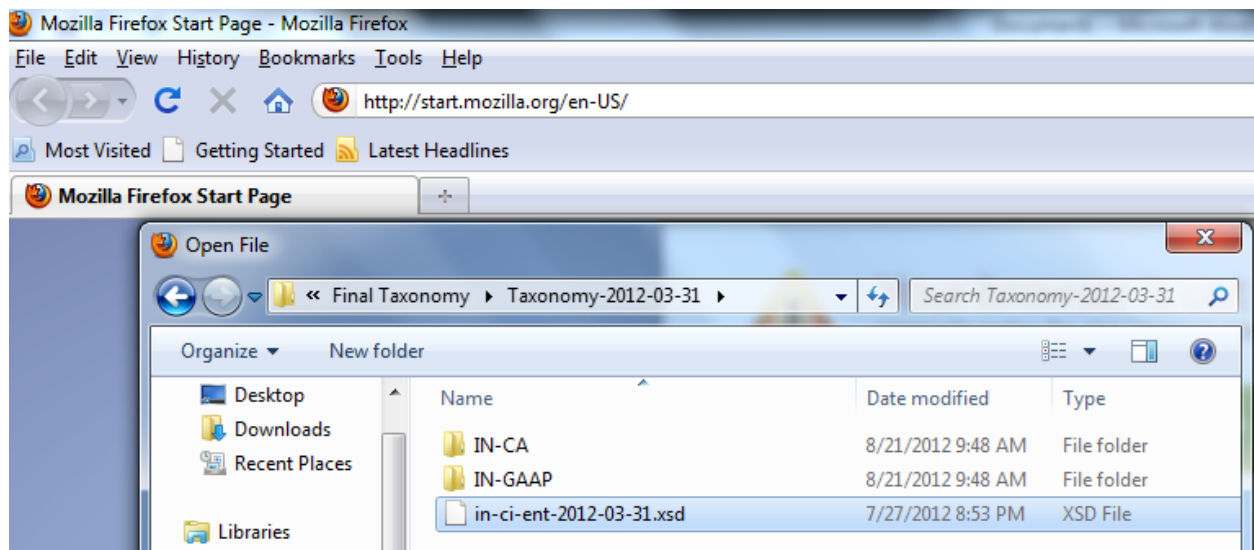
Mozilla Firefox Start Page - Mozilla Firefox

File Edit View History Bookmarks Tools Help

http://start.mozilla.org/en-US/

Most Visited Getting Started Latest Headlines

Mozilla Firefox Start Page

Open File

« Final Taxonomy ▸ Taxonomy-2012-03-31 ▸

Search Taxonomy-2012-03-31

Organize ▾ New folder

Desktop
Downloads
Recent Places

Libraries

| Name | Date modified | Type |
|---|---|---|
| IN-CA | 8/21/2012 9:48 AM | File folder |
| IN-GAAP | 8/21/2012 9:48 AM | File folder |
| in-ci-ent-2012-03-31.xsd | 7/27/2012 8:53 PM | XSD File |